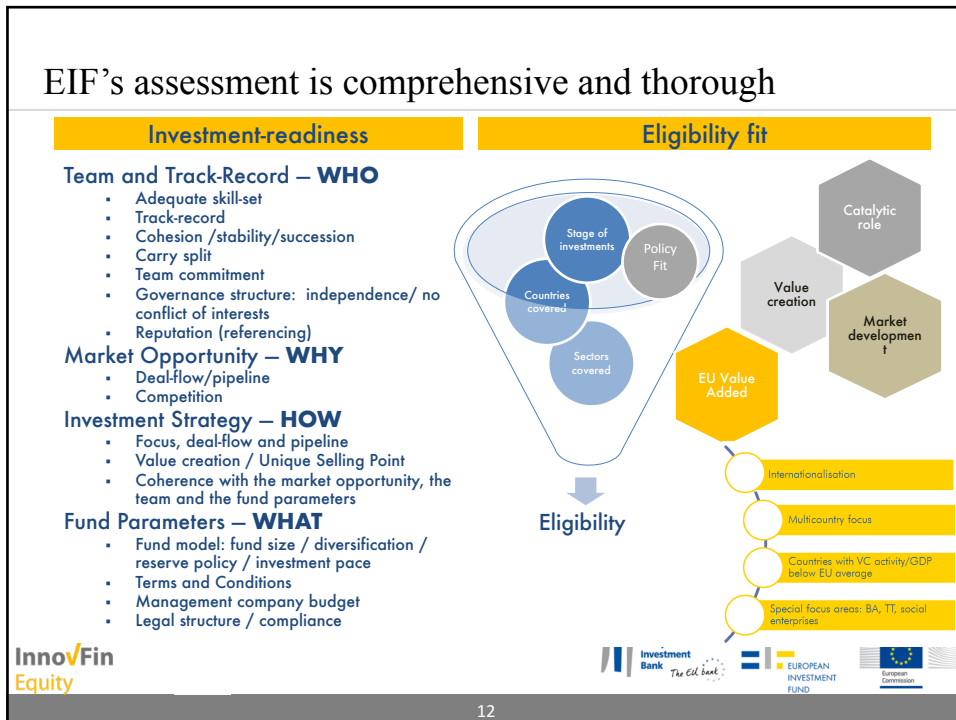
EIF's assessment is comprehensive and thorough

Investment-readiness

Team and Track-Record – **WHO**
- Adequate skill-set
- Track-record
- Cohesion /stability/succession
- Carry split
- Team commitment
- Governance structure: independence/ no conflict of interests
- Reputation (referencing)

Market Opportunity – **WHY**
- Deal-flow/pipeline
- Competition

Investment Strategy – **HOW**
- Focus, deal-flow and pipeline
- Value creation / Unique Selling Point
- Coherence with the market opportunity, the team and the fund parameters

Fund Parameters – **WHAT**
- Fund model: fund size / diversification / reserve policy / investment pace
- Terms and Conditions
- Management company budget
- Legal structure / compliance

Eligibility fit

Stage of investments
Policy Fit
Countries covered
Sectors covered

Eligibility

Catalytic role
Value creation
Market developmen t
EU Value Added

Internationalisation
Multicountry focus
Countries with VC activity/GDP below EU average
Special focus areas: BA, TT, social enterprises

InnoVFin Equity

Investment Bank The EU bank
EUROPEAN INVESTMENT FUND
European Commission

12